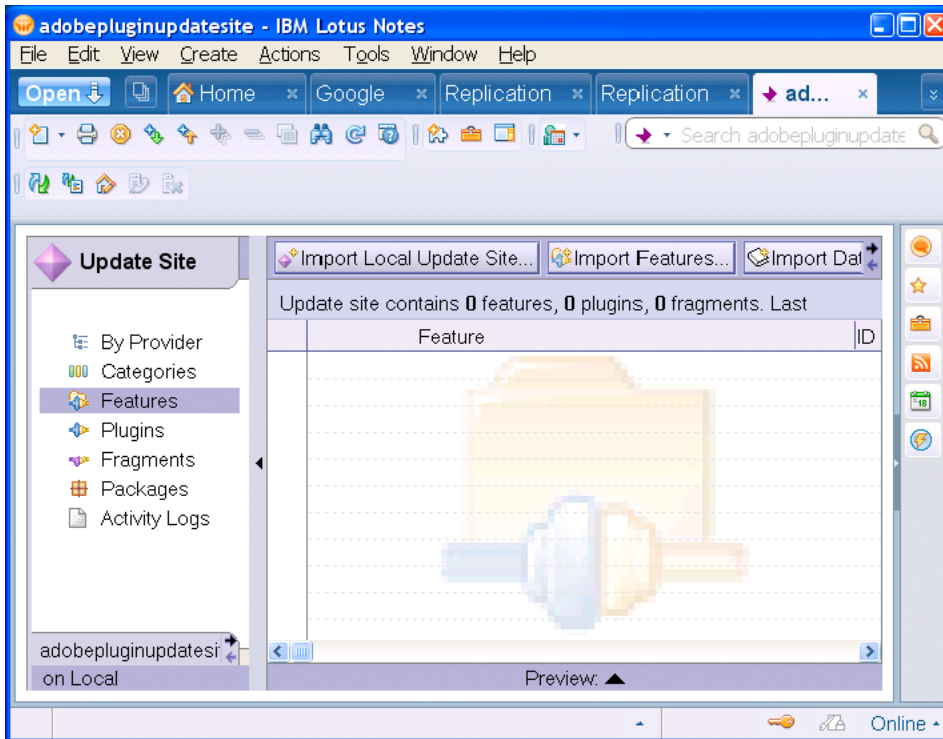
adobepluginupdatesite - IBM Lotus Notes

File Edit View Create Actions Tools Window Help

Open | Home × | Google × | Replication × | Replication × | ad... ×

Search adobepluginupdate

Update Site

By Provider
Categories
Features
Plugins
Fragments
Packages
Activity Logs

adobepluginupdatesi
on Local

Import Local Update Site... | Import Features... | Import Dat

Update site contains 0 features, 0 plugins, 0 fragments. Last

| | Feature | ID |
|---|---|---|

Preview:

Online